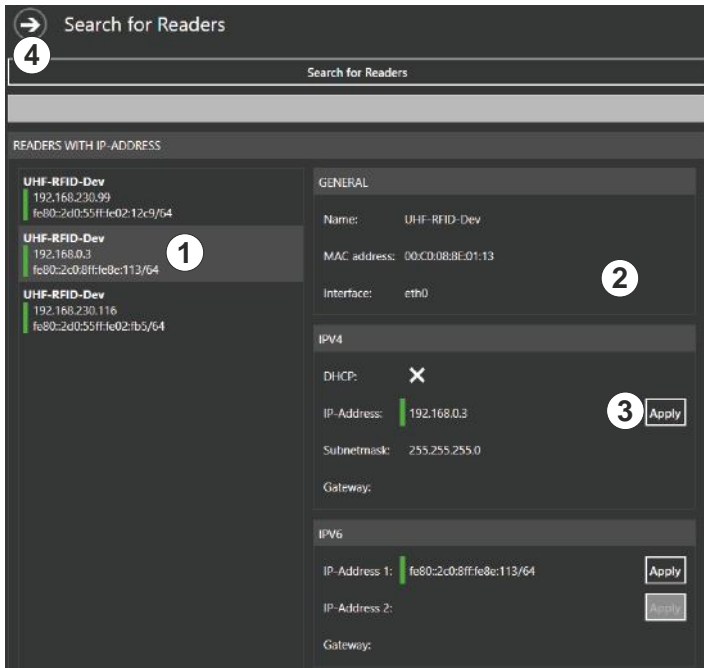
Search for Readers

4

Search for Readers

READERS WITH IP-ADDRESS

UHF-RFID-Dev
192.168.230.99
fe80::2d0:55ff:fe02:12c9/64

UHF-RFID-Dev
192.168.0.3
fe80::2c0:8ff:fe8e:113/64

1

UHF-RFID-Dev
192.168.230.116
fe80::2d0:55ff:fe02:fb5/64

GENERAL

Name: UHF-RFID-Dev

MAC address: 00:C0:08:8E:01:13

2

Interface: eth0

IPV4

DHCP:

IP-Address: 192.168.0.3

3 Apply

Subnetmask: 255.255.255.0

Gateway:

IPV6

IP-Address 1: fe80::2c0:8ff:fe8e:113/64 Apply

IP-Address 2: Apply

Gateway: